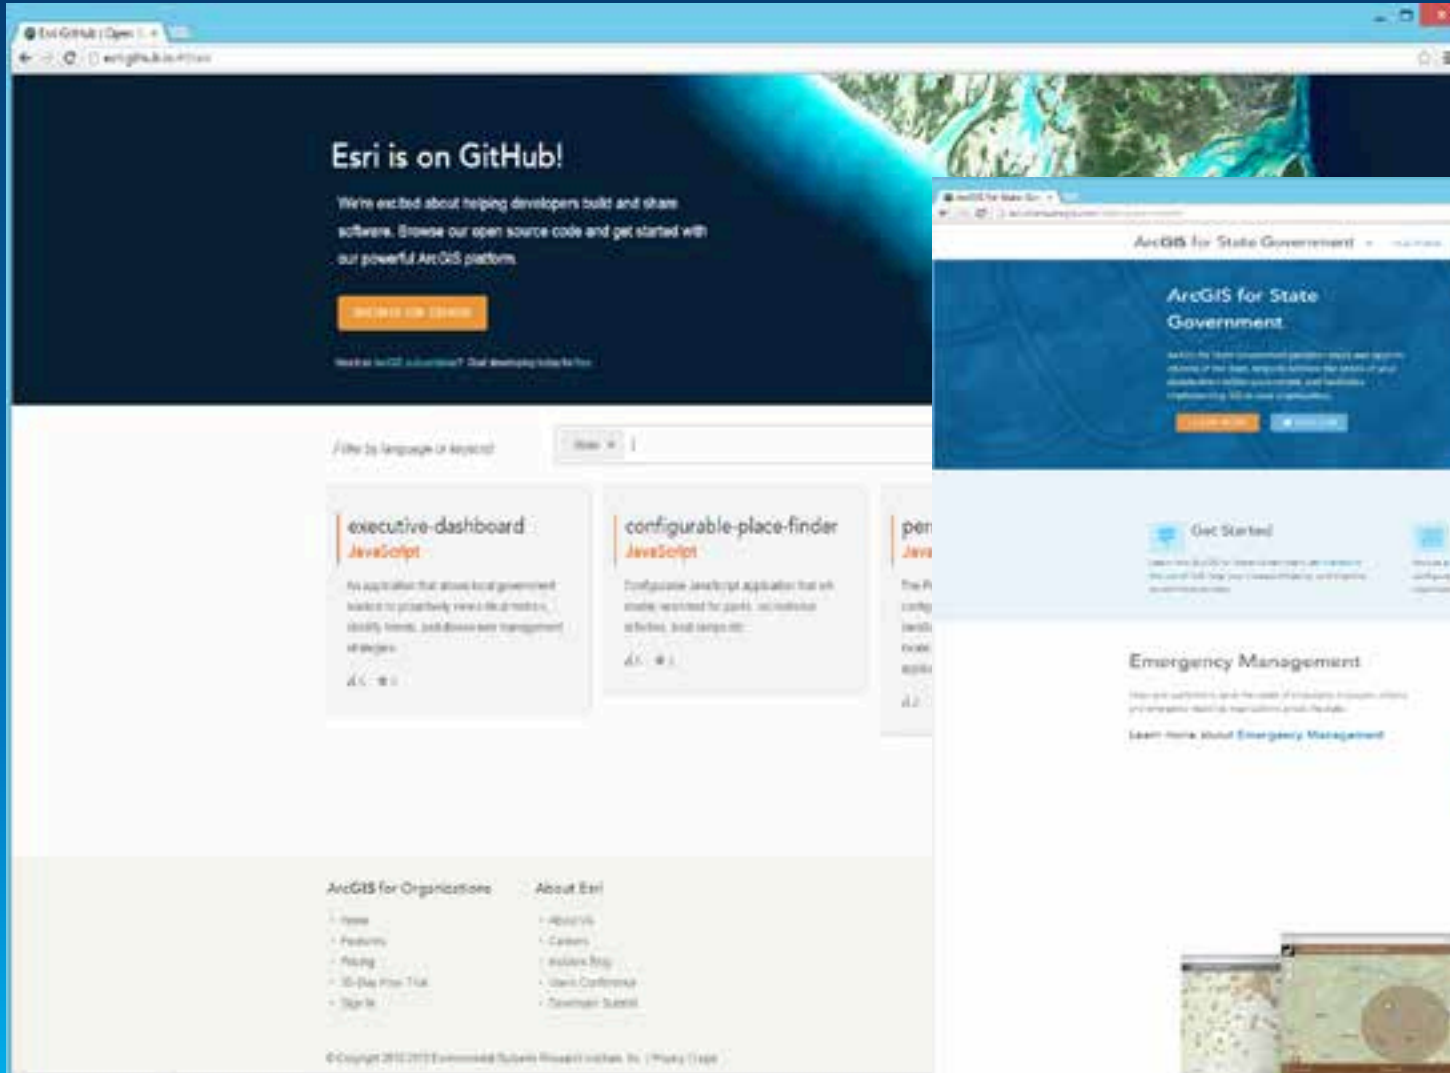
Esri GitHub | Open

esri.github.io

Esri is on GitHub!

We're excited about helping developers build and share software. Browse our open source code and get started with our powerful ArcGIS platform.

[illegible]

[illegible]

Filter by language or keyword

executive-dashboard
JavaScript

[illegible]

configurable-place-finder
JavaScript

Configurable JavaScript application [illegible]

per
Java

ArcGIS for Organizations
- Home
- Features
- Pricing
- 30-Day Free Trial
- Sign In

About Esri
- About Us
- Careers
- Insiders Blog
- Users Conference
- Developer Summit

© Copyright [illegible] Environmental Systems Research Institute, Inc. | Privacy | Legal

ArcGIS for State Government

ArcGIS for State Government

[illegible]

Get Started

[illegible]

Emergency Management

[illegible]

Learn more about Emergency Management